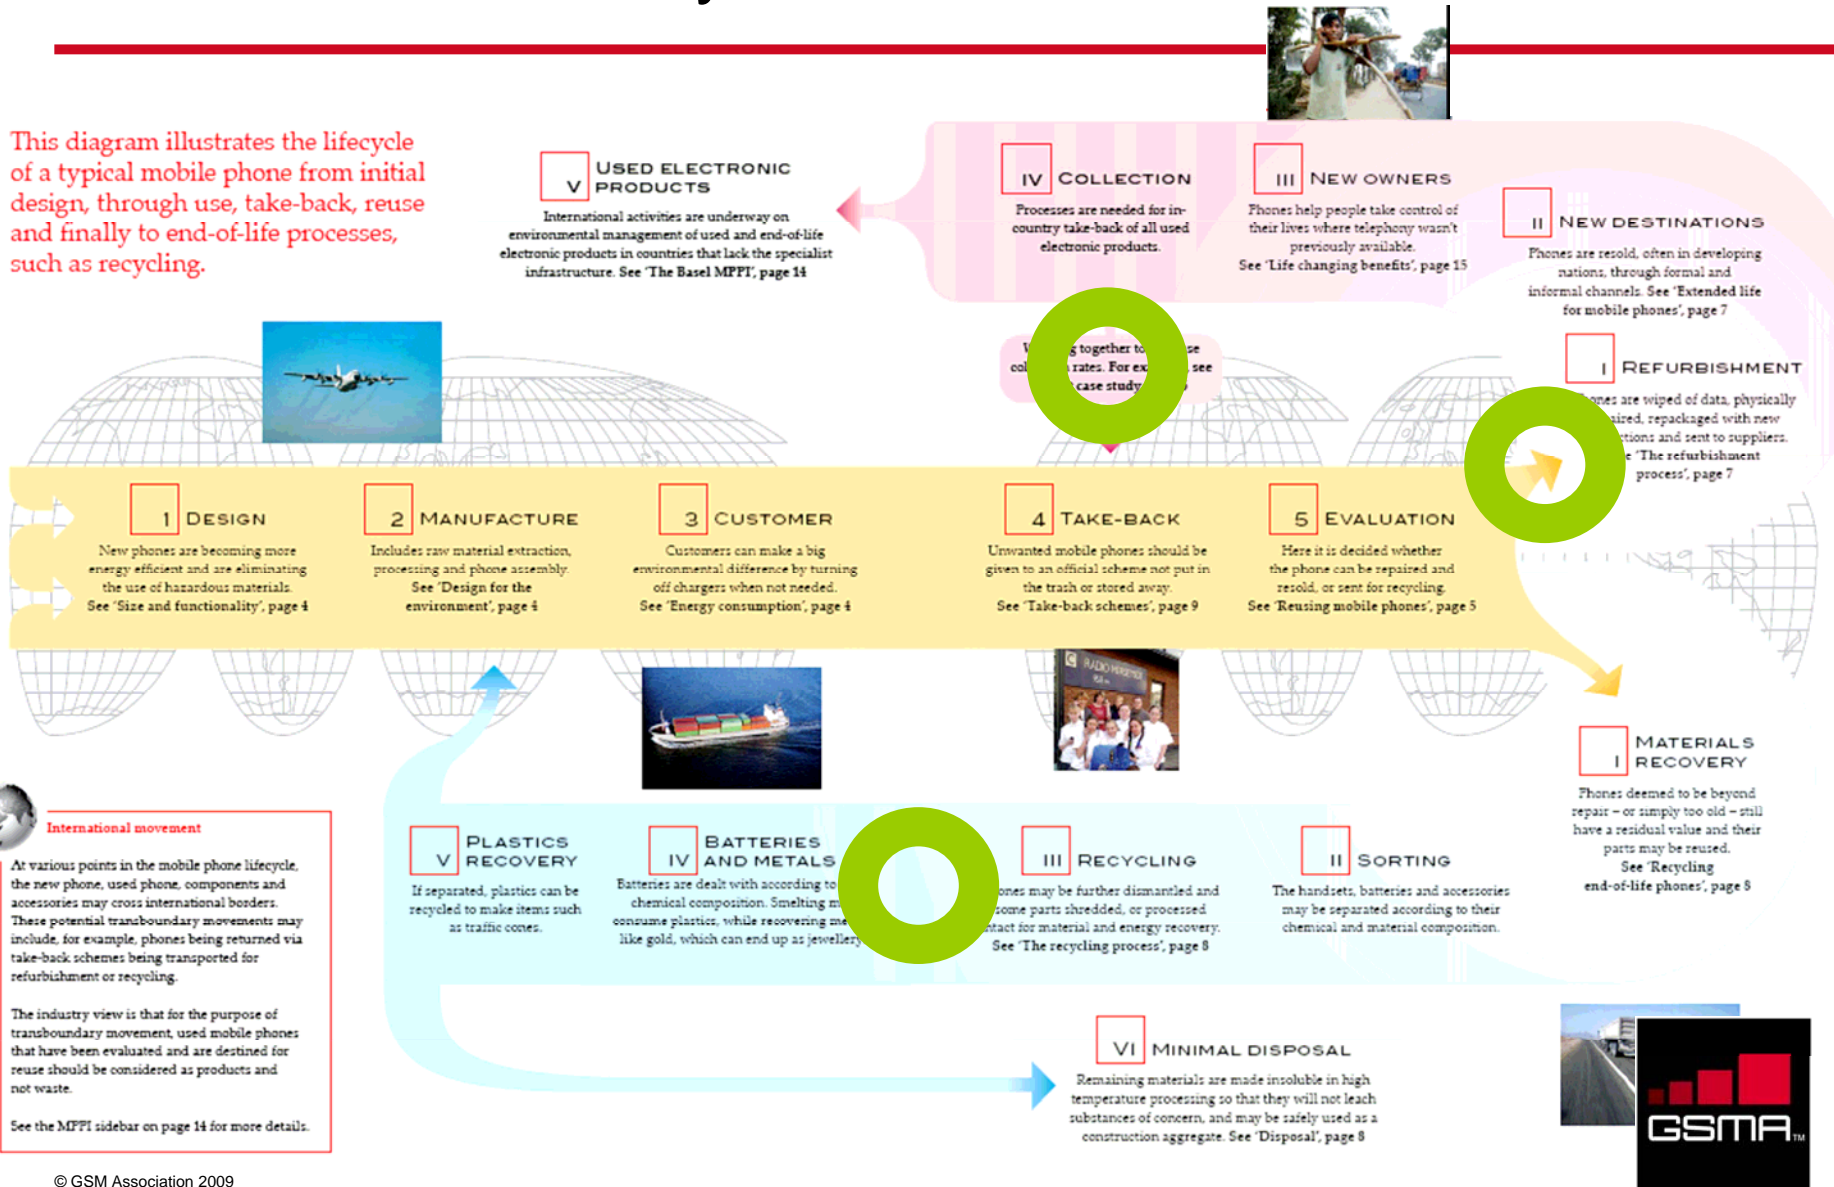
This diagram illustrates the lifecycle of a typical mobile phone from initial design, through use, take-back, reuse and finally to end-of-life processes, such as recycling.

V USED ELECTRONIC PRODUCTS

International activities are underway on environmental management of used and end-of-life electronic products in countries that lack the specialist infrastructure. See 'The Basel MPPI', page 14

IV COLLECTION

Processes are needed for in-country take-back of all used electronic products.

III NEW OWNERS

Phones help people take control of their lives where telephony wasn't previously available. See 'Life changing benefits', page 15

II NEW DESTINATIONS

Phones are resold, often in developing nations, through formal and informal channels. See 'Extended life for mobile phones', page 7

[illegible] together to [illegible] col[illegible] rates. For ex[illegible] see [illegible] case study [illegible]

I REFURBISHMENT

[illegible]ones are wiped of data, physically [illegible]ired, repackaged with new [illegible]tions and sent to suppliers. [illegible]e 'The refurbishment process', page 7

1 DESIGN

New phones are becoming more energy efficient and are eliminating the use of hazardous materials. See 'Size and functionality', page 4

2 MANUFACTURE

Includes raw material extraction, processing and phone assembly. See 'Design for the environment', page 4

3 CUSTOMER

Customers can make a big environmental difference by turning off chargers when not needed. See 'Energy consumption', page 4

4 TAKE-BACK

Unwanted mobile phones should be given to an official scheme not put in the trash or stored away. See 'Take-back schemes', page 9

5 EVALUATION

Here it is decided whether the phone can be repaired and resold, or sent for recycling. See 'Reusing mobile phones', page 5

I MATERIALS RECOVERY

Phones deemed to be beyond repair – or simply too old – still have a residual value and their parts may be reused. See 'Recycling end-of-life phones', page 8

International movement

At various points in the mobile phone lifecycle, the new phone, used phone, components and accessories may cross international borders. These potential transboundary movements may include, for example, phones being returned via take-back schemes being transported for refurbishment or recycling.

The industry view is that for the purpose of transboundary movement, used mobile phones that have been evaluated and are destined for reuse should be considered as products and not waste.

See the MPPI sidebar on page 14 for more details.

V PLASTICS RECOVERY

If separated, plastics can be recycled to make items such as traffic cones.

IV BATTERIES AND METALS

Batteries are dealt with according to chemical composition. Smelting m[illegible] consume plastics, while recovering me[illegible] like gold, which can end up as jeweller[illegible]

III RECYCLING

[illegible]ones may be further dismantled and some parts shredded, or processed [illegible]ntact for material and energy recovery. See 'The recycling process', page 8

II SORTING

The handsets, batteries and accessories may be separated according to their chemical and material composition.

VI MINIMAL DISPOSAL

Remaining materials are made insoluble in high temperature processing so that they will not leach substances of concern, and may be safely used as a construction aggregate. See 'Disposal', page 8

GSMA

© GSM Association 2009